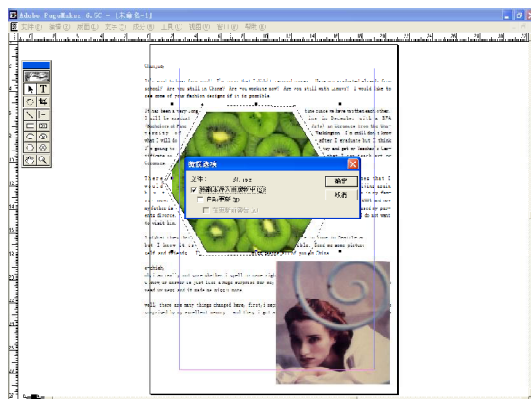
Adobe PageMaker 6.5C - [未命名-1]
文件(F) 编辑(E) 版面(L) 文字(T) 元素(M) 工具(O) 视图(V) 窗口(W) 帮助(H)
置入选项
文件: 01.jpg
确定
取消
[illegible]
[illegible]
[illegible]
Chenguh
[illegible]
school? Are you still in China? Are you studying now? Are you still with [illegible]? I would like to see some of your fashion designs if it is possible
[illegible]
English
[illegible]
Well there are many things changed here. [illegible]